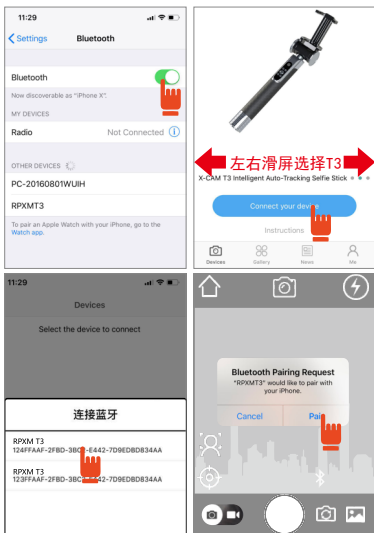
11:29

Settings Bluetooth

Bluetooth

Now discoverable as "iPhone X".

MY DEVICES

Radio Not Connected

OTHER DEVICES

PC-20160801WUIH

RPXMT3

To pair an Apple Watch with your iPhone, go to the Watch app.

左右滑屏选择T3

X-CAM T3 Intelligent Auto-Tracking Selfie Stick

Connect your device

Instructions

Devices Gallery News Me

11:29

Devices

Select the device to connect

连接蓝牙

RPXM T3
124FFAAF-2FBD-3BC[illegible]-E442-7D9EDBD834AA

RPXM T3
123FFAAF-2FBD-3BC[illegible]-E442-7D9EDBD834AA

Bluetooth Pairing Request

"RPXMT3" would like to pair with your iPhone.

Cancel Pair